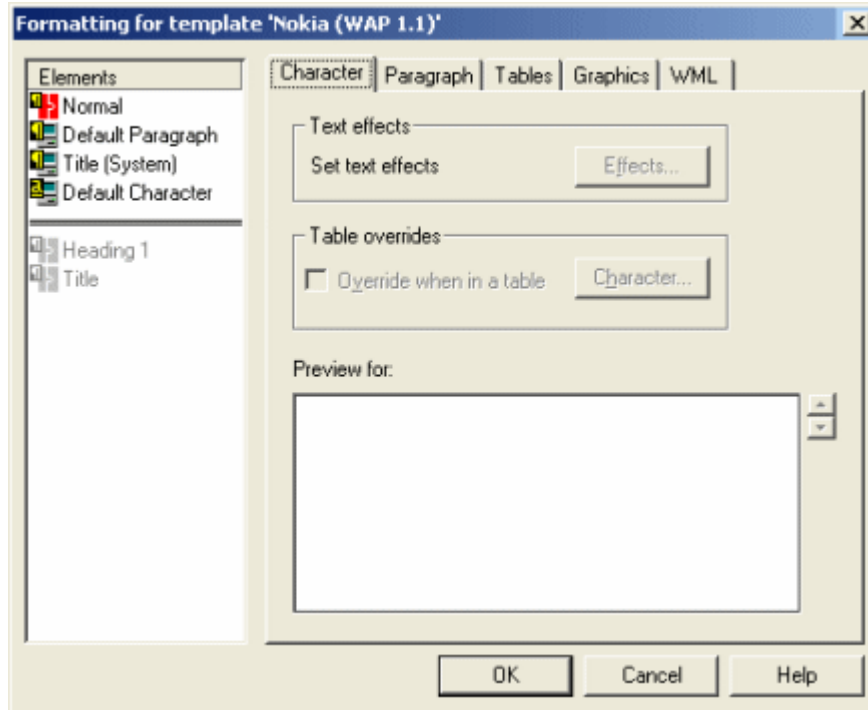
Formatting for template 'Nokia (WAP 1.1)'

Elements
Normal
Default Paragraph
Title (System)
Default Character

Heading 1
Title

Character | Paragraph | Tables | Graphics | WML

Text effects
Set text effects
Effects...

Table overrides
Override when in a table
Character...

Preview for:

OK
Cancel
Help